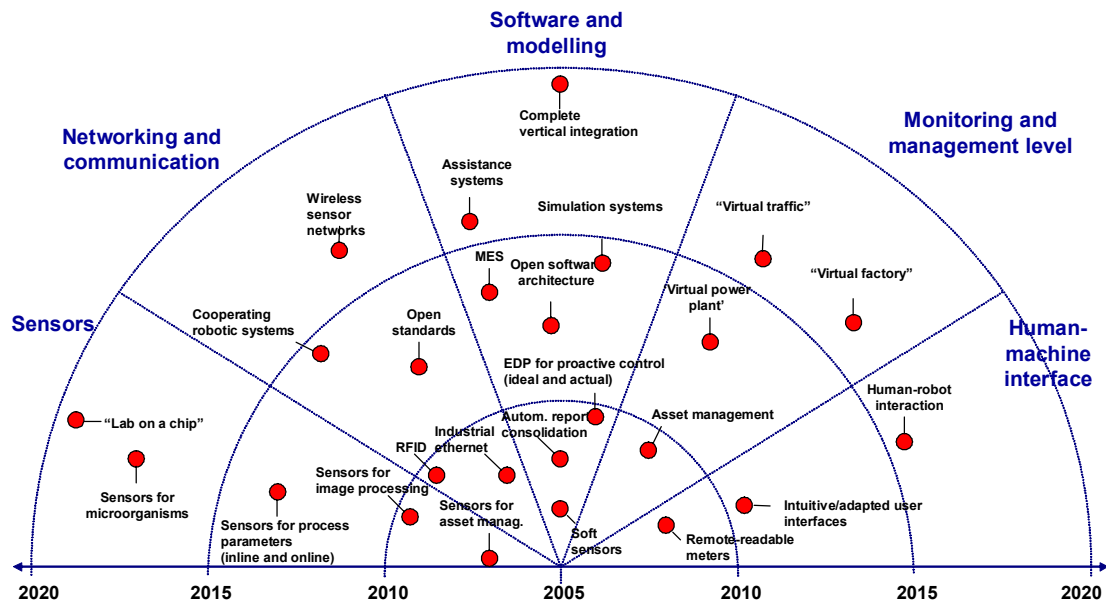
Software and modelling

Networking and communication

Monitoring and management level

Sensors

Human-machine interface

Complete vertical integration

Assistance systems

Wireless sensor networks

Simulation systems

"Virtual traffic"

MES

Open software architecture

"Virtual factory"

Virtual power plant'

Cooperating robotic systems

Open standards

EDP for proactive control (ideal and actual)

Human-robot interaction

"Lab on a chip"

Autom. report consolidation

Asset management

Industrial ethernet

RFID

Sensors for image processing

Sensors for microorganisms

Sensors for asset manag.

Intuitive/adapted user interfaces

Sensors for process parameters (inline and online)

Soft sensors

Remote-readable meters

2020 2015 2010 2005 2010 2015 2020